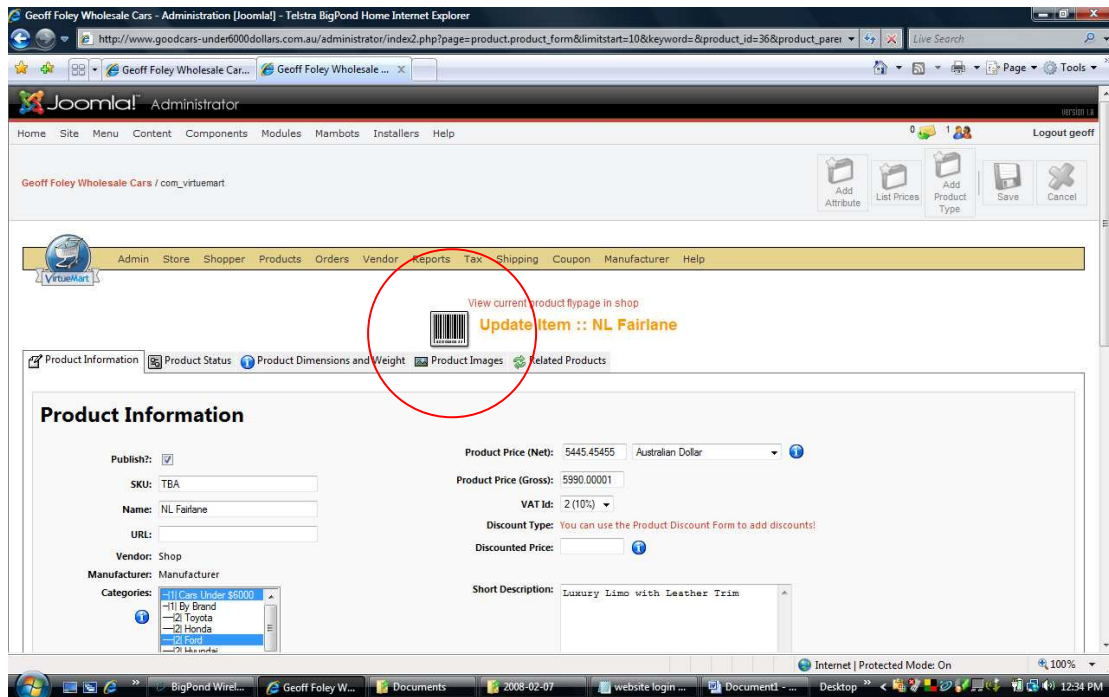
Geoff Foley Wholesale Cars - Administration [Joomla!] - Telstra BigPond Home Internet Explorer

http://www.goodcars-under6000dollars.com.au/administrator/index2.php?page=product.product_form&limitstart=10&keyword=&product_id=36&product_parer

Live Search

Geoff Foley Wholesale Car...

Geoff Foley Wholesale ...

Page

Tools

Joomla! Administrator

Version 1.0

Home Site Menu Content Components Modules Mambots Installers Help

0 1

Logout geoff

Geoff Foley Wholesale Cars / com_virtuemart

Add Attribute

List Prices

Add Product Type

Save

Cancel

VirtueMart

Admin Store Shopper Products Orders Vendor Reports Tax Shipping Coupon Manufacturer Help

View current product flypage in shop

Update Item :: NL Fairlane

Product Information

Product Status

Product Dimensions and Weight

Product Images

Related Products

Product Information

Publish?:

SKU: TBA

Name: NL Fairlane

URL:

Vendor: Shop

Manufacturer: Manufacturer

Categories: -(1) Cars Under $6000
-(1) By Brand
—(2) Toyota
—(2) Honda
—(2) Ford
—(2) Hyundai

Product Price (Net): 5445.45455 Australian Dollar

Product Price (Gross): 5990.00001

VAT Id: 2 (10%)

Discount Type: You can use the Product Discount Form to add discounts!

Discounted Price:

Short Description: Luxury Limo with Leather Trim

Internet | Protected Mode: On

100%

BigPond Wirel...

Geoff Foley W...

Documents

2008-02-07

website login ...

Document1 - ...

Desktop

12:34 PM